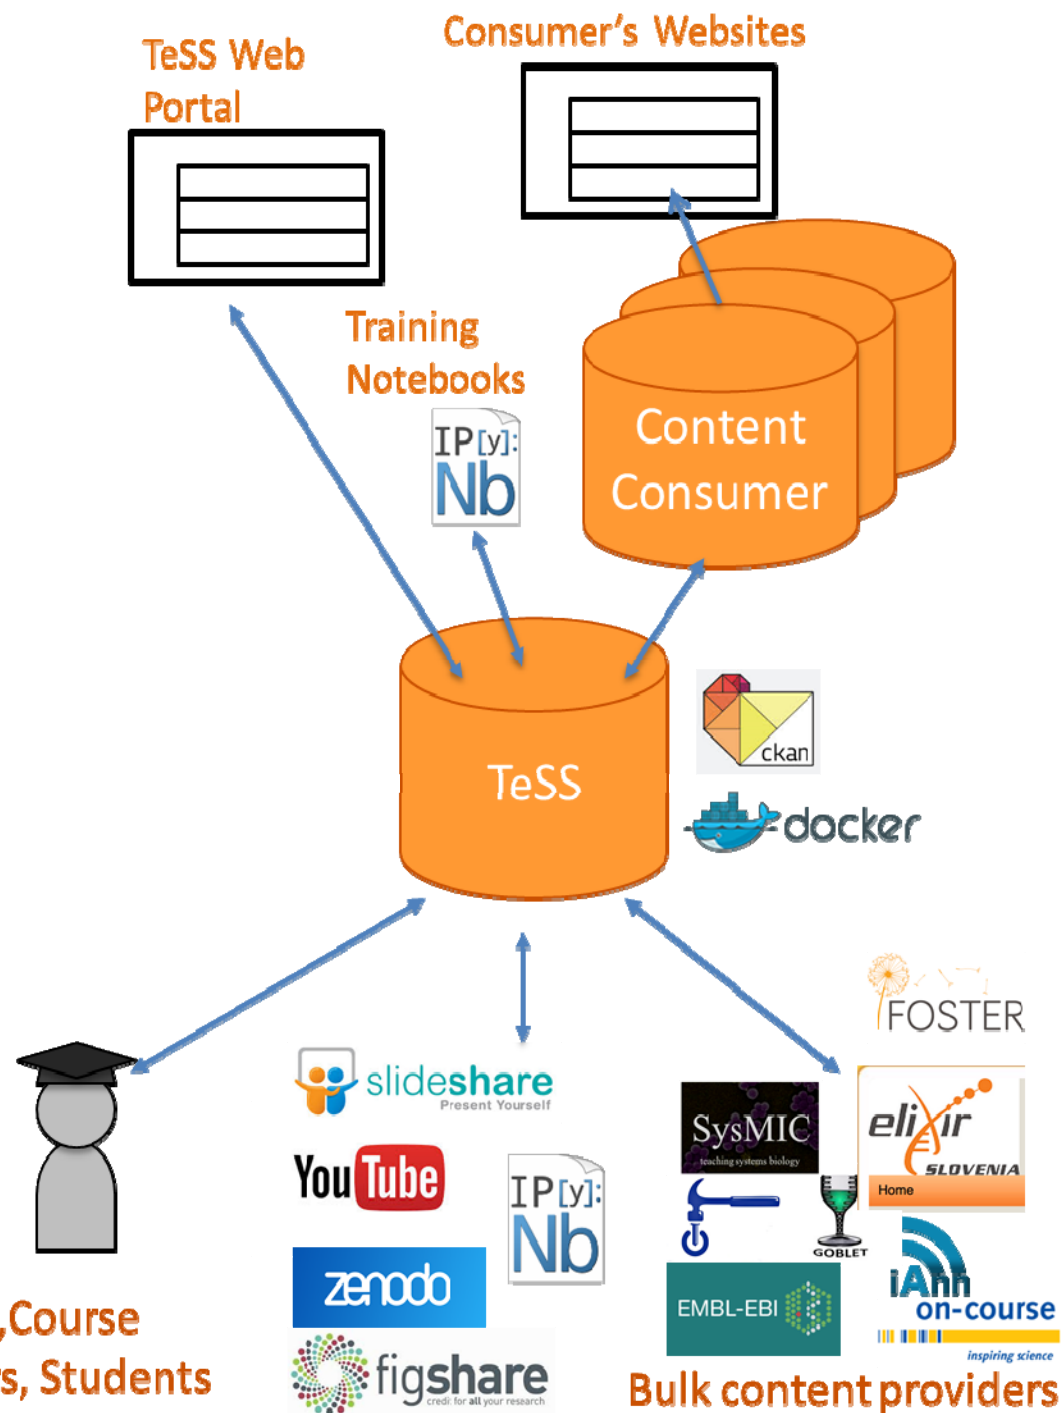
TeSS Web Portal

Consumer's Websites

Training Notebooks

IP[y]: Nb

Content Consumer

TeSS

ckan

docker

FOSTER

slideshare
Present Yourself

YouTube

IP[y]: Nb

zenodo

figshare
credit for all your research

SysMIC
teaching systems biology

elixir
SLOVENIA
Home

GOBLET

EMBL-EBI

iAnn
on-course
inspiring science

,Course
s, Students

Bulk content providers